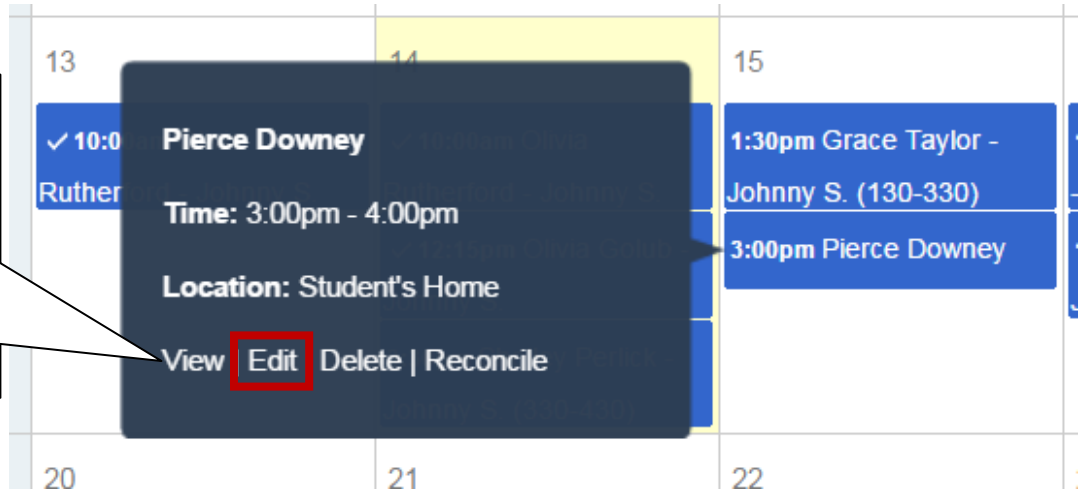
13

14

15

✓10:0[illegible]

Rutherf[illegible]

Pierce Downey

Time: 3:00pm - 4:00pm

Location: Student's Home

View | Edit | Delete | Reconcile

1:30pm Grace Taylor - Johnny S. (130-330)

3:00pm Pierce Downey

20

21

22